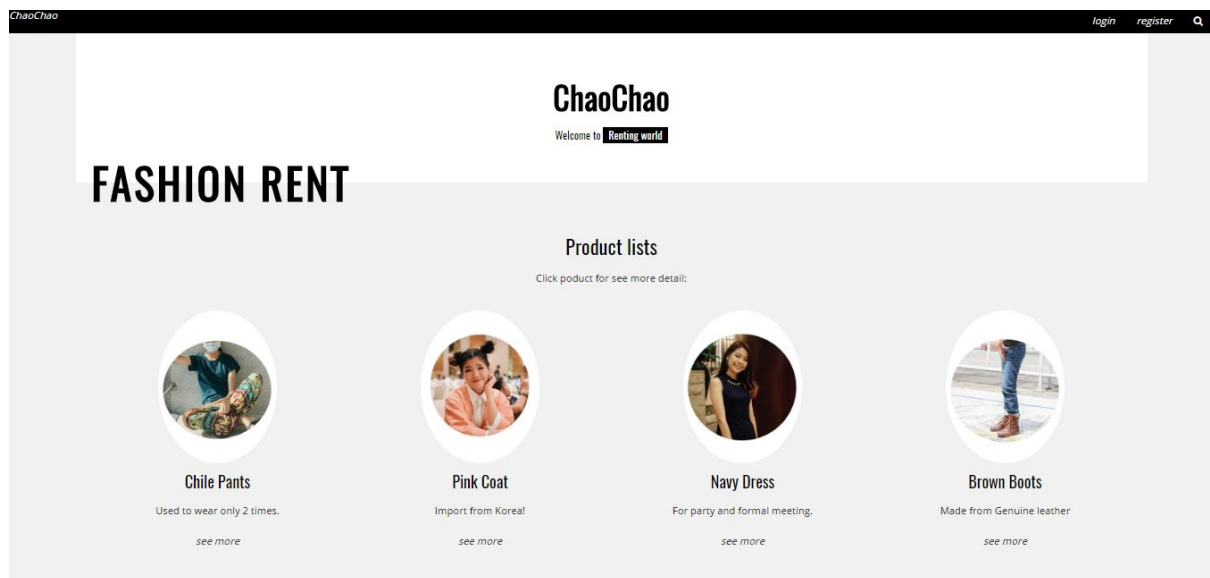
ChaoChao

login register

ChaoChao

Welcome to Renting world

FASHION RENT

Product lists

Click poduct for see more detail:

Chile Pants

Used to wear only 2 times.

see more

Pink Coat

Import from Korea!

see more

Navy Dress

For party and formal meeting.

see more

Brown Boots

Made from Genuine leather

see more